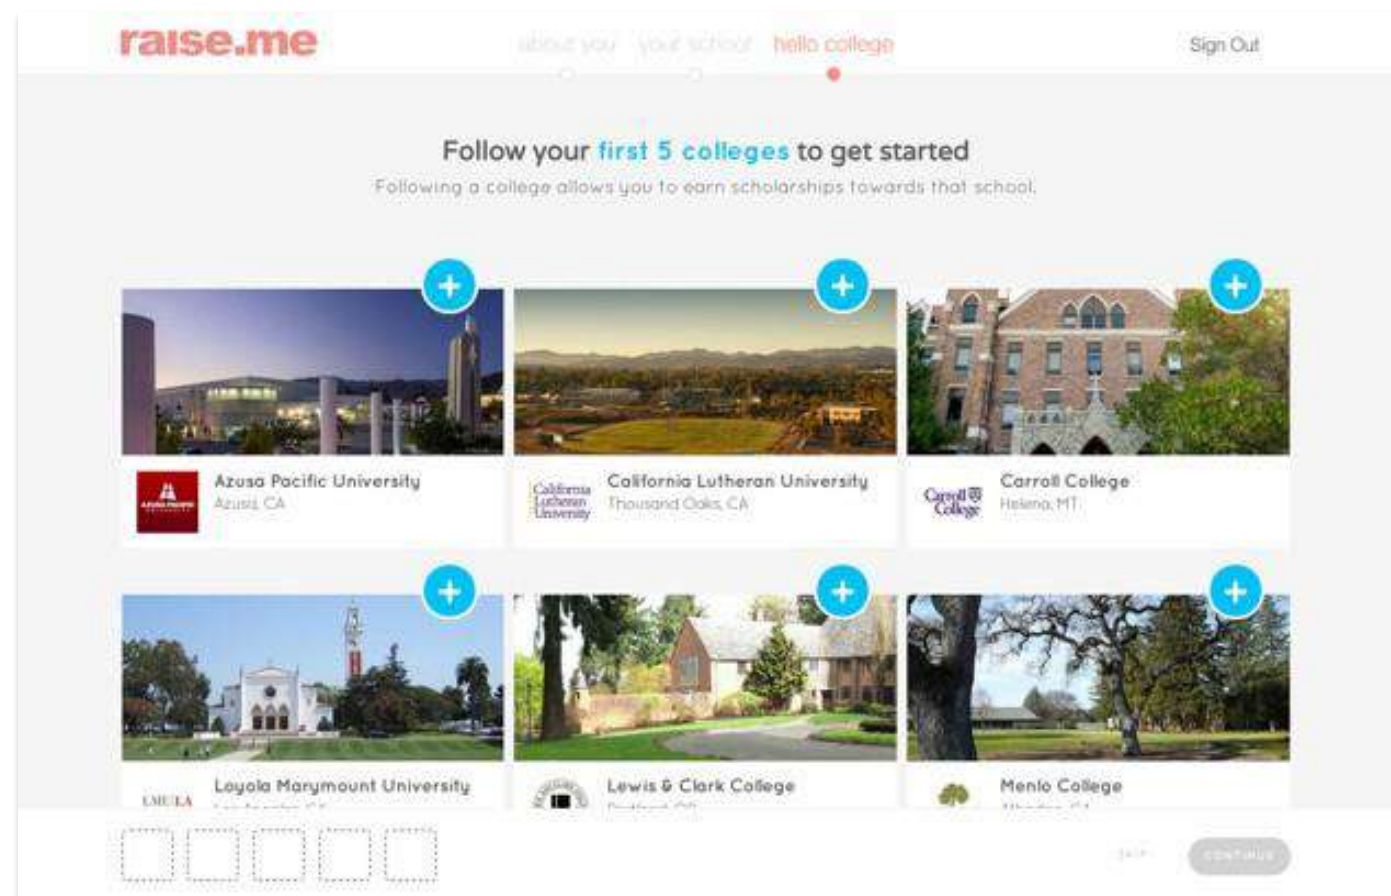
raise.me

about you your school hello college

Sign Out

Follow your first 5 colleges to get started

Following a college allows you to earn scholarships towards that school.

+

Azusa Pacific University
Azusa, CA

+

California Lutheran University
Thousand Oaks, CA

+

Carroll College
Helena, MT

+

Loyola Marymount University
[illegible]

+

Lewis & Clark College
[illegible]

+

Menlo College
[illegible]

SKIP

CONTINUE